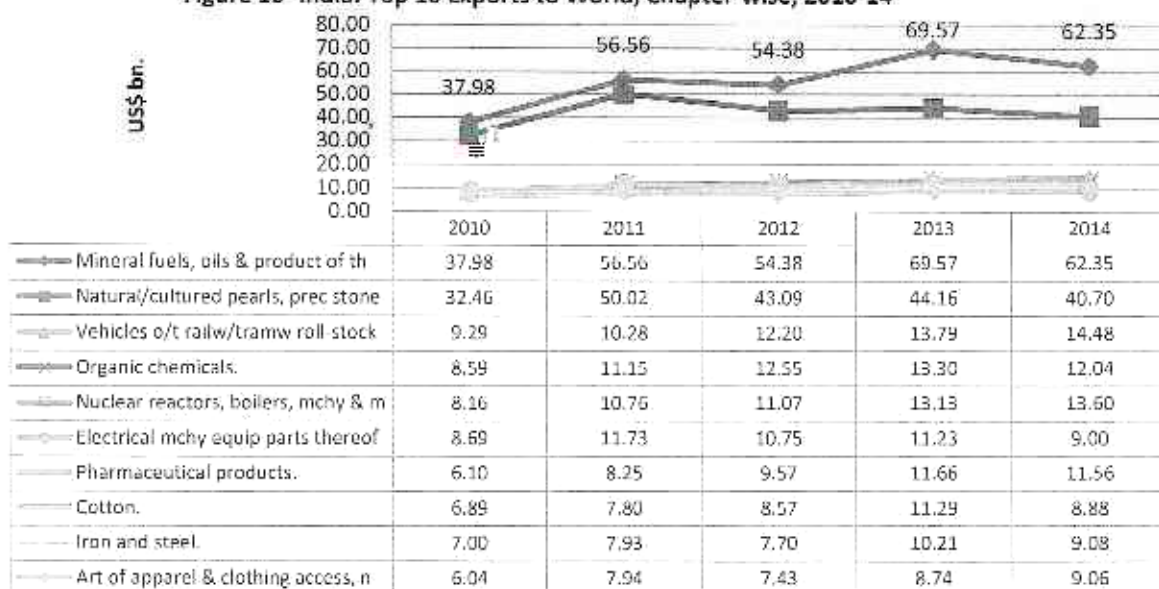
Figure 10- India: Top 10 Exports to World, Chapter-wise, 2010-14

US$ bn.

80.00
70.00
60.00
50.00
40.00
30.00
20.00
10.00
0.00

37.98
56.56
54.38
69.57
62.35

| | 2010 | 2011 | 2012 | 2013 | 2014 |
|---|---|---|---|---|---|
| Mineral fuels, oils & product of th | 37.98 | 56.56 | 54.38 | 69.57 | 62.35 |
| Natural/cultured pearls, prec stone | 32.46 | 50.02 | 43.09 | 44.16 | 40.70 |
| Vehicles o/t railw/tramw roll-stock | 9.29 | 10.28 | 12.20 | 13.79 | 14.48 |
| Organic chemicals. | 8.59 | 11.15 | 12.55 | 13.30 | 12.04 |
| Nuclear reactors, boilers, mchy & m | 8.16 | 10.76 | 11.07 | 13.13 | 13.60 |
| Electrical mchy equip parts thereof | 8.69 | 11.73 | 10.75 | 11.23 | 9.00 |
| Pharmaceutical products. | 6.10 | 8.25 | 9.57 | 11.66 | 11.56 |
| Cotton. | 6.89 | 7.80 | 8.57 | 11.29 | 8.88 |
| Iron and steel. | 7.00 | 7.93 | 7.70 | 10.21 | 9.08 |
| Art of apparel & clothing access, n | 6.04 | 7.94 | 7.43 | 8.74 | 9.06 |